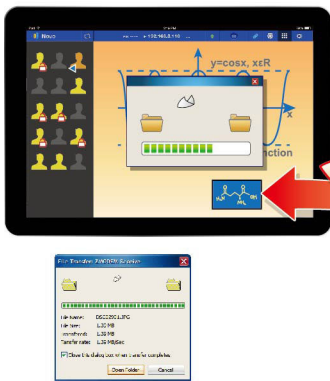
Novo

192.168.0.110

y=cosx, x∈R

x

ction

File Transfer: PANOSOFT Receiver

File name: DSC23001.JPG
File size: 1.30 MB
Transferred: 1.30 MB
Transfer rate: 1.30 MB/Sec

Close this dialog box when transfer completes

Open Folder
Cancel